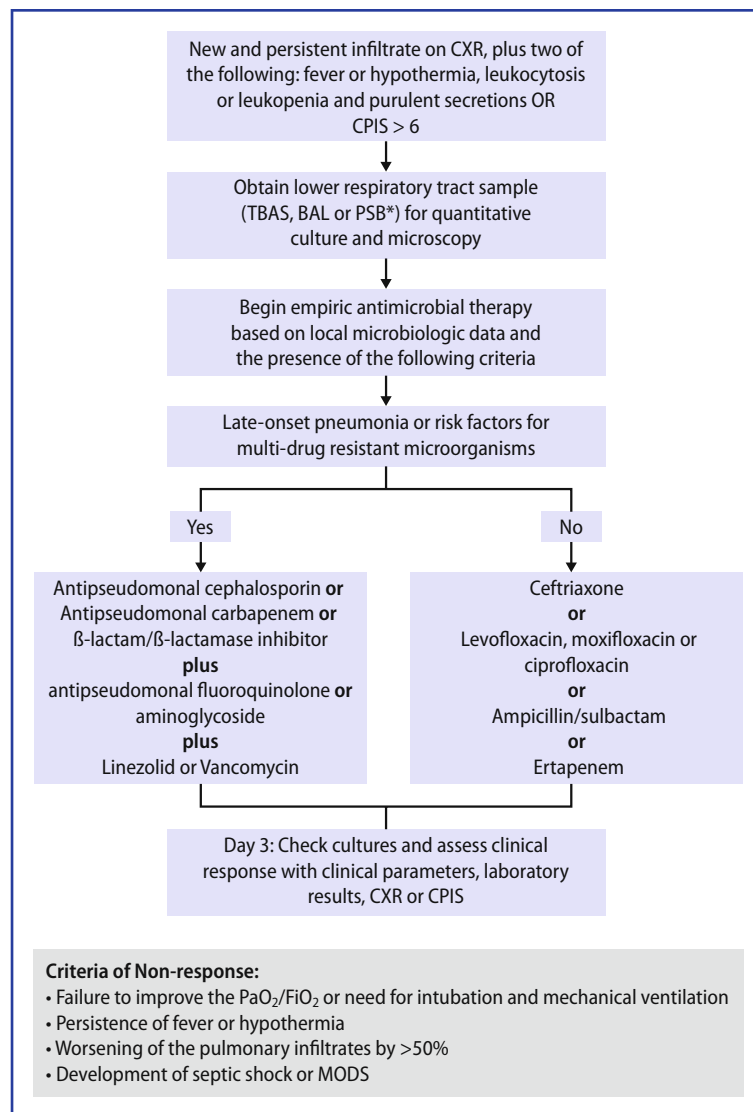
New and persistent infiltrate on CXR, plus two of the following: fever or hypothermia, leukocytosis or leukopenia and purulent secretions OR CPIS > 6

Obtain lower respiratory tract sample (TBAS, BAL or PSB*) for quantitative culture and microscopy

Begin empiric antimicrobial therapy based on local microbiologic data and the presence of the following criteria

Late-onset pneumonia or risk factors for multi-drug resistant microorganisms

Yes

No

Antipseudomonal cephalosporin or
Antipseudomonal carbapenem or
ß-lactam/ß-lactamase inhibitor
plus
antipseudomonal fluoroquinolone or
aminoglycoside
plus
Linezolid or Vancomycin

Ceftriaxone
or
Levofloxacin, moxifloxacin or ciprofloxacin
or
Ampicillin/sulbactam
or
Ertapenem

Day 3: Check cultures and assess clinical response with clinical parameters, laboratory results, CXR or CPIS

Criteria of Non-response:
• Failure to improve the $PaO_2/FiO_2$ or need for intubation and mechanical ventilation
• Persistence of fever or hypothermia
• Worsening of the pulmonary infiltrates by >50%
• Development of septic shock or MODS